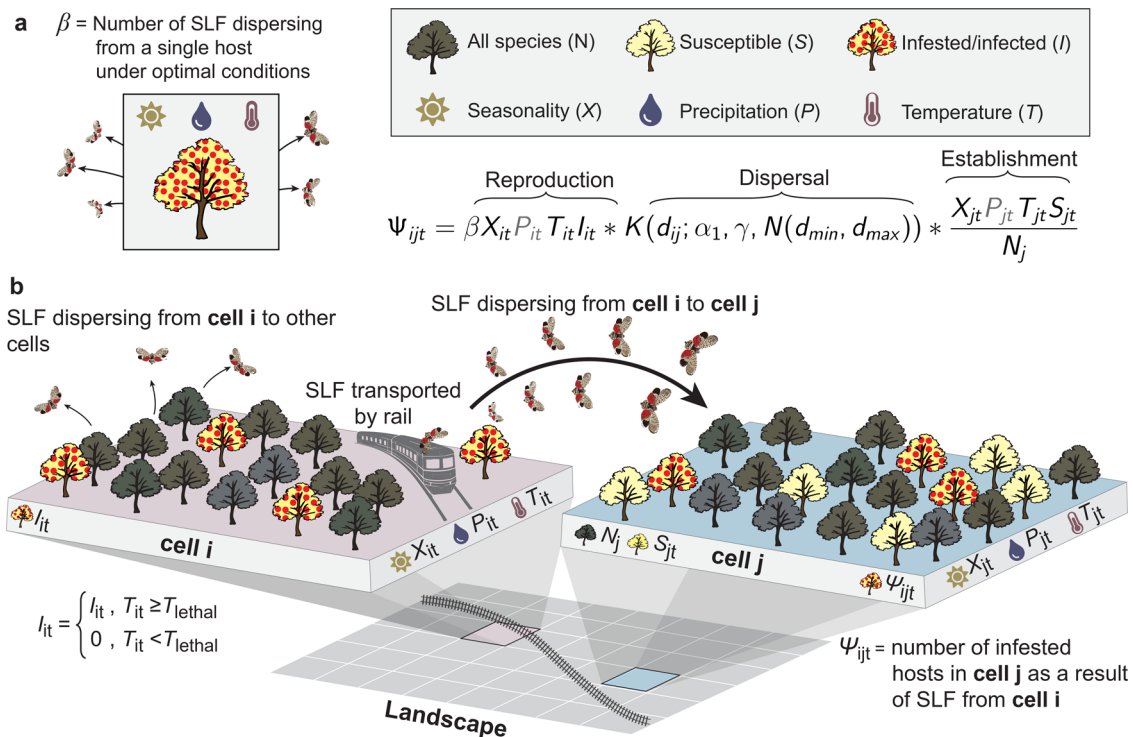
a $\beta$ = Number of SLF dispersing from a single host under optimal conditions

All species (N)
Susceptible (S)
Infested/infected (I)
Seasonality (X)
Precipitation (P)
Temperature (T)

Reproduction
Dispersal
Establishment

$\Psi_{ijt} = \beta X_{it} P_{it} T_{it} I_{it} * K(d_{ij}; \alpha_1, \gamma, N(d_{min}, d_{max})) * \frac{X_{jt} P_{jt} T_{jt} S_{jt}}{N_j}$

b
SLF dispersing from **cell i** to other cells

SLF dispersing from **cell i** to **cell j**

SLF transported by rail

$I_{it}$
**cell i**
$X_{it}$ $P_{it}$ $T_{it}$

$N_j$ $S_{jt}$
**cell j**
$\Psi_{ijt}$ $X_{jt}$ $P_{jt}$ $T_{jt}$

$I_{it} = \begin{cases} I_{it}, & T_{it} \geq T_{lethal} \\ 0, & T_{it} < T_{lethal} \end{cases}$

$\Psi_{ijt}$ = number of infested hosts in **cell j** as a result of SLF from **cell i**

**Landscape**